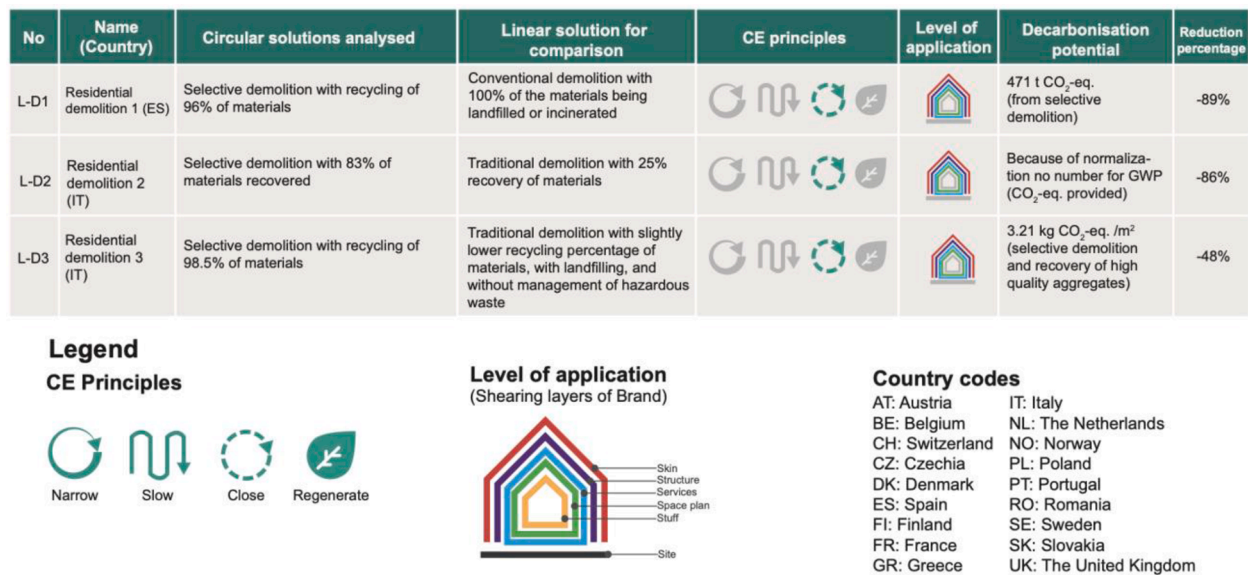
| No | Name (Country) | Circular solutions analysed | Linear solution for comparison | CE principles | Level of application | Decarbonisation potential | Reduction percentage |
|---|---|---|---|---|---|---|---|
| L-D1 | Residential demolition 1 (ES) | Selective demolition with recycling of 96% of materials | Conventional demolition with 100% of the materials being landfilled or incinerated | | | 471 t $CO_2$-eq. (from selective demolition) | -89% |
| L-D2 | Residential demolition 2 (IT) | Selective demolition with 83% of materials recovered | Traditional demolition with 25% recovery of materials | | | Because of normalization no number for GWP ($CO_2$-eq. provided) | -86% |
| L-D3 | Residential demolition 3 (IT) | Selective demolition with recycling of 98.5% of materials | Traditional demolition with slightly lower recycling percentage of materials, with landfilling, and without management of hazardous waste | | | 3.21 kg $CO_2$-eq. /$m^2$ (selective demolition and recovery of high quality aggregates) | -48% |

Legend
CE Principles

Narrow Slow Close Regenerate

Level of application
(Shearing layers of Brand)

Skin
Structure
Services
Space plan
Stuff
Site

Country codes
AT: Austria
BE: Belgium
CH: Switzerland
CZ: Czechia
DK: Denmark
ES: Spain
FI: Finland
FR: France
GR: Greece
IT: Italy
NL: The Netherlands
NO: Norway
PL: Poland
PT: Portugal
RO: Romania
SE: Sweden
SK: Slovakia
UK: The United Kingdom